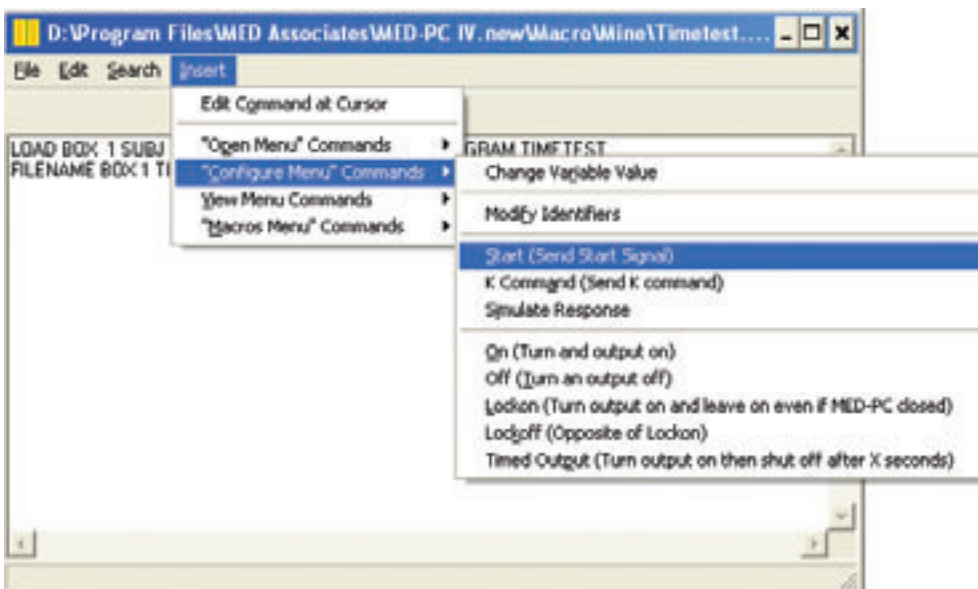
D:\Program Files\MED Associates\MED-PC IV.new\Macro\Mine\Timetest....

File Edit Search Insert

Edit Command at Cursor

"Open Menu" Commands
"Configure Menu" Commands
View Menu Commands
"Macros Menu" Commands

LOAD BOX 1 SUBJ
FILENAME BOX 1 TI

GRAM TIMETEST

Change Variable Value

Modify Identifiers

Start (Send Start Signal)
K Command (Send K command)
Simulate Response

On (Turn and output on)
Off (Turn an output off)
Lockon (Turn output on and leave on even if MED-PC closed)
Lockoff (Opposite of Lockon)
Timed Output (Turn output on then shut off after X seconds)